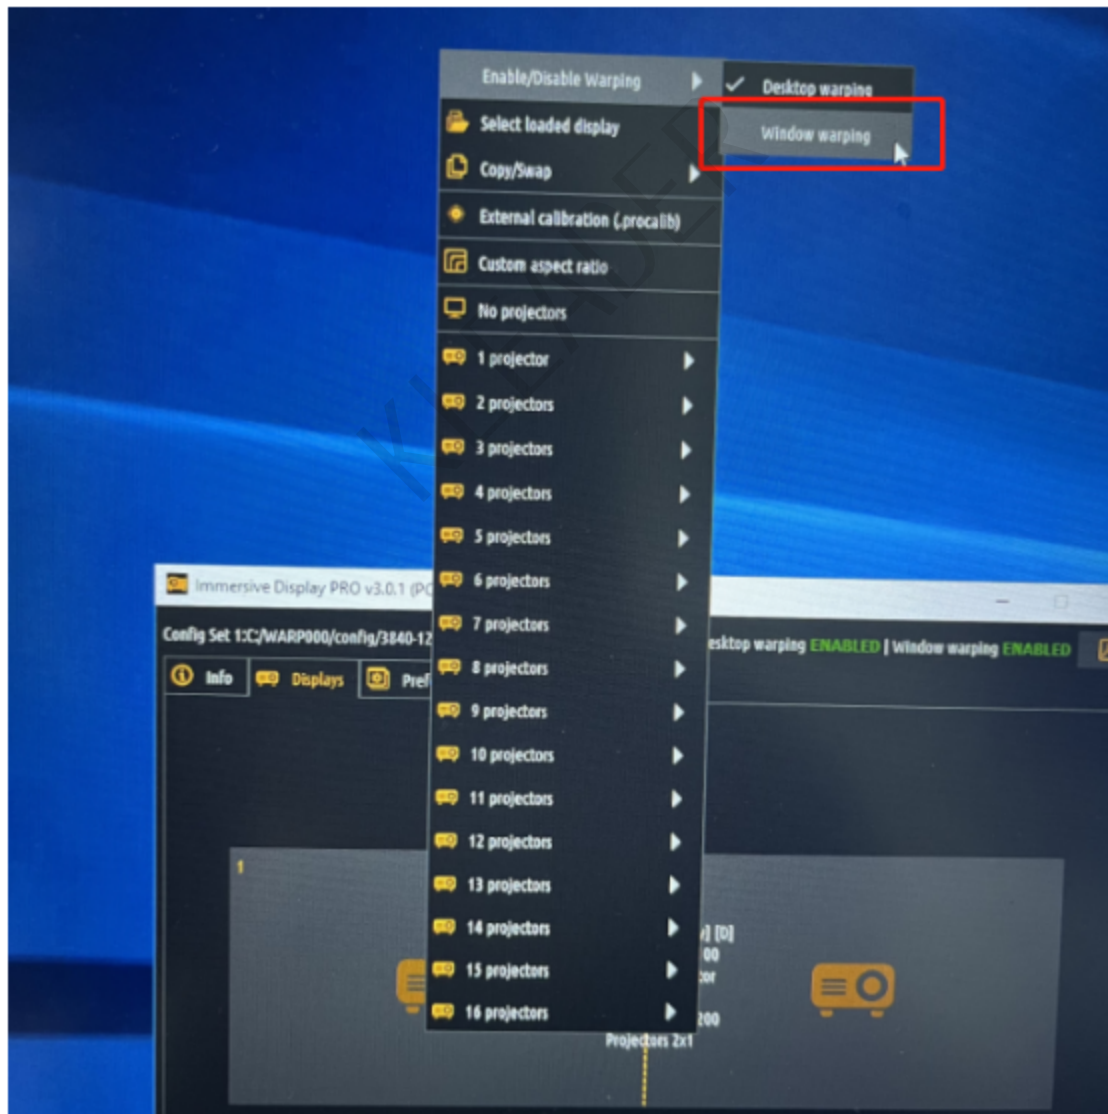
Enable/Disable Warping
Desktop warping
Window warping
Select loaded display
Copy/Swap
External calibration (.procalib)
Custom aspect ratio
No projectors
1 projector
2 projectors
3 projectors
4 projectors
5 projectors
6 projectors
7 projectors
8 projectors
9 projectors
10 projectors
11 projectors
12 projectors
13 projectors
14 projectors
15 projectors
16 projectors

Immersive Display PRO v3.0.1 (PC
Config Set 1:C:/WARP000/config/3840-12
esktop warping ENABLED | Window warping ENABLED
Info
Displays
Pref
1
] [D]
00
tor
200
Projectors 2x1